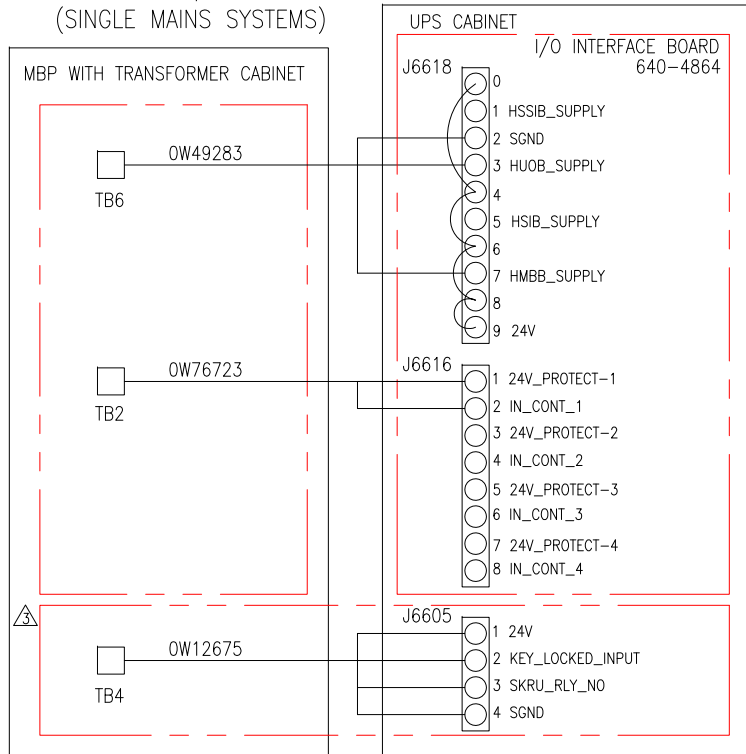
(SINGLE MAINS SYSTEMS)

MBP WITH TRANSFORMER CABINET

UPS CABINET

I/O INTERFACE BOARD
640-4864

J6618
0
1 HSSIB_SUPPLY
2 SGND
3 HUOB_SUPPLY
4
5 HSIB_SUPPLY
6
7 HMBB_SUPPLY
8
9 24V

0W49283
TB6

J6616
1 24V_PROTECT-1
2 IN_CONT_1
3 24V_PROTECT-2
4 IN_CONT_2
5 24V_PROTECT-3
6 IN_CONT_3
7 24V_PROTECT-4
8 IN_CONT_4

0W76723
TB2

3

J6605
1 24V
2 KEY_LOCKED_INPUT
3 SKRU_RLY_NO
4 SGND

0W12675
TB4